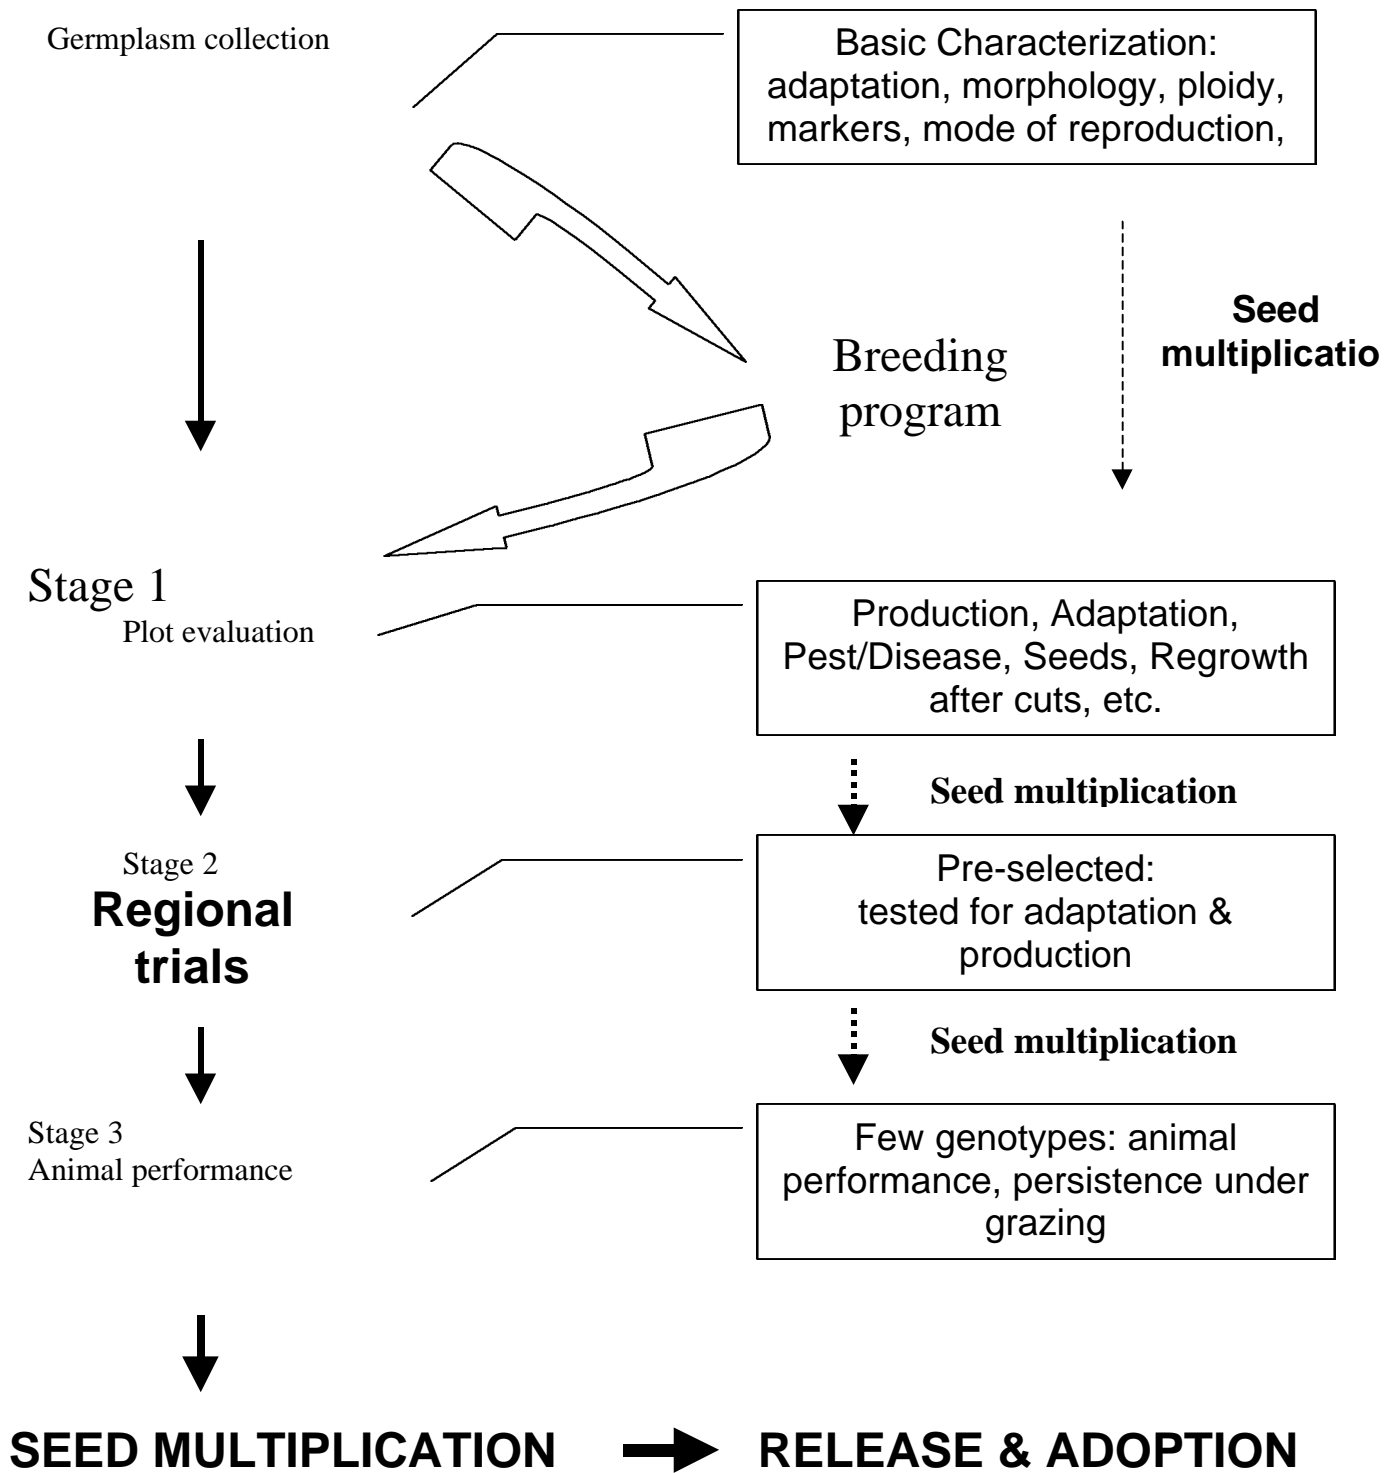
Germplasm collection

Basic Characterization: adaptation, morphology, ploidy, markers, mode of reproduction,

Seed multiplicatio

Breeding program

Stage 1
Plot evaluation

Production, Adaptation, Pest/Disease, Seeds, Regrowth after cuts, etc.

Seed multiplication

Stage 2
Regional trials

Pre-selected: tested for adaptation & production

Seed multiplication

Stage 3
Animal performance

Few genotypes: animal performance, persistence under grazing

SEED MULTIPLICATION RELEASE & ADOPTION